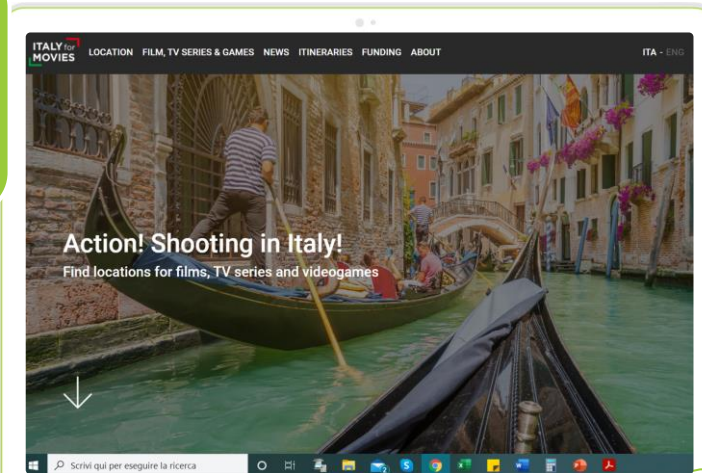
ITALY for MOVIES LOCATION FILM, TV SERIES & GAMES NEWS ITINERARIES FUNDING ABOUT ITA - ENG

Action! Shooting in Italy!

Find locations for films, TV series and videogames

Scrivi qui per eseguire la ricerca